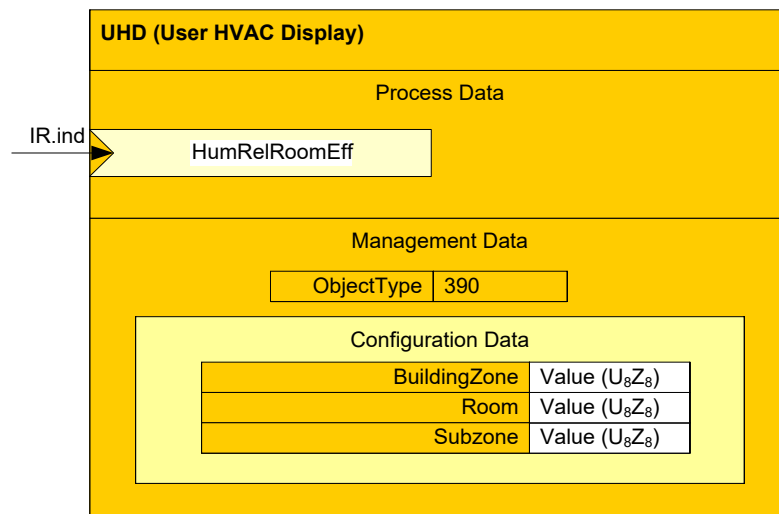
UHD (User HVAC Display)

Process Data

IR.ind

HumRelRoomEff

Management Data

| ObjectType | 390 |
|---|---|

Configuration Data

| BuildingZone | Value ($U_8Z_8$) |
|---|---|
| Room | Value ($U_8Z_8$) |
| Subzone | Value ($U_8Z_8$) |